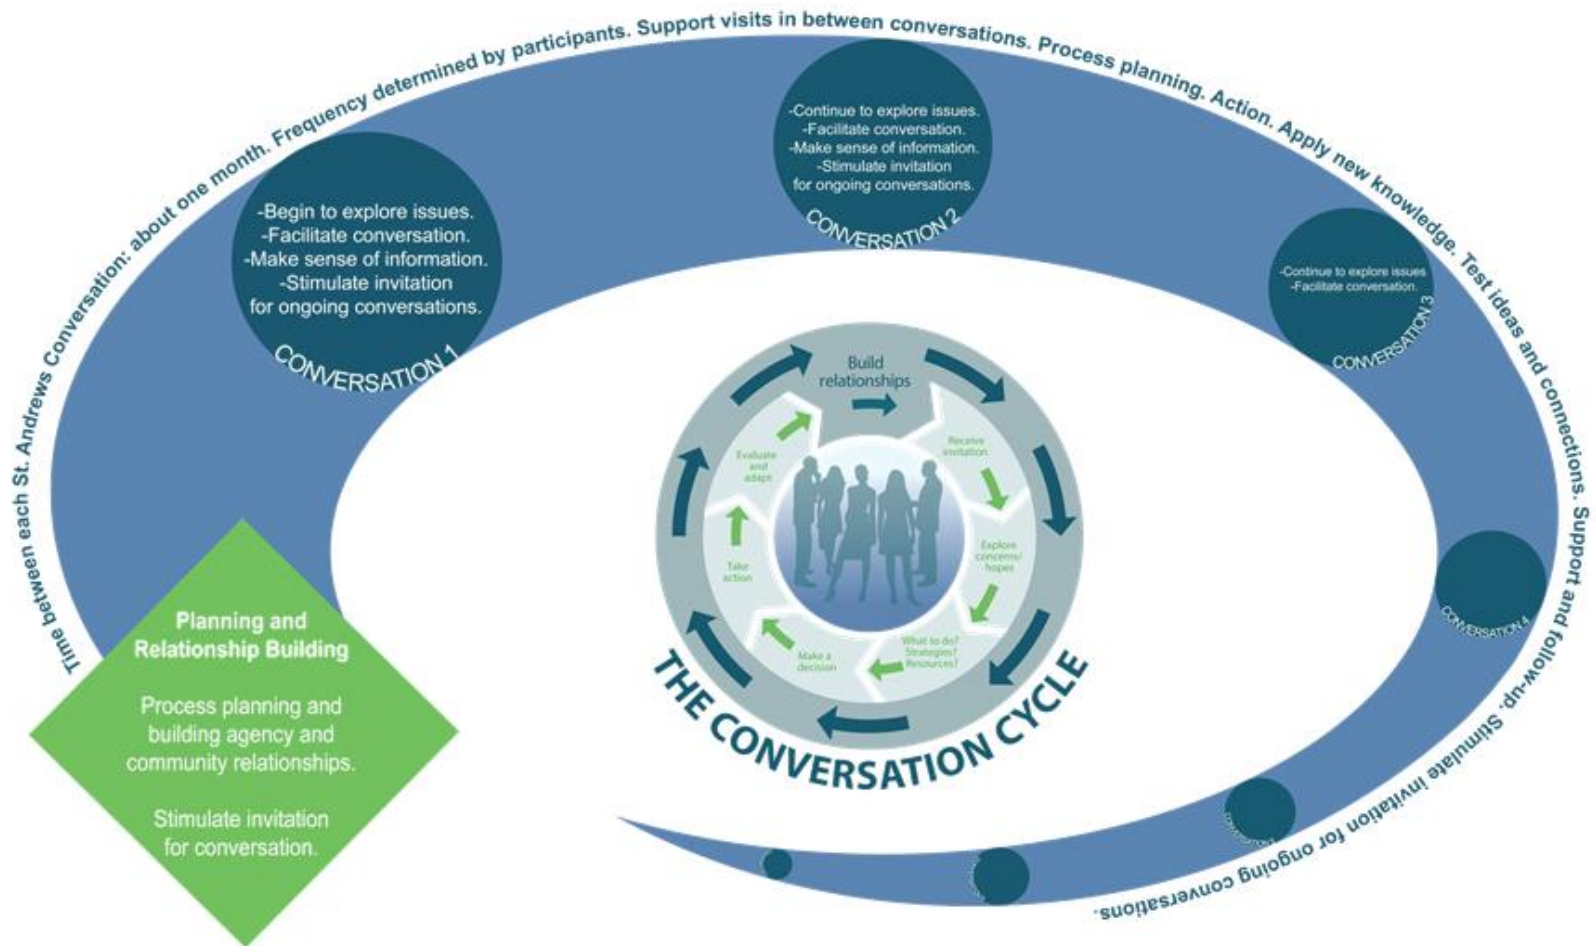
Time between each St. Andrews Conversation: about one month. Frequency determined by participants. Support visits in between conversations. Process planning. Action. Apply new knowledge. Test ideas and connections. Support and follow-up. Stimulate invitation for ongoing conversations.

-Begin to explore issues.
-Facilitate conversation.
-Make sense of information.
-Stimulate invitation for ongoing conversations.

CONVERSATION 1

-Continue to explore issues.
-Facilitate conversation.
-Make sense of information.
-Stimulate invitation for ongoing conversations.

CONVERSATION 2

-Continue to explore issues
-Facilitate conversation.

CONVERSATION 3

CONVERSATION 4

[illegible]

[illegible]

Planning and Relationship Building

Process planning and building agency and community relationships.

Stimulate invitation for conversation.

Build relationships

Receive invitation

Explore concerns/ hopes

What to do? Strategies? Resources?

Make a decision

Take action

Evaluate and adapt

THE CONVERSATION CYCLE